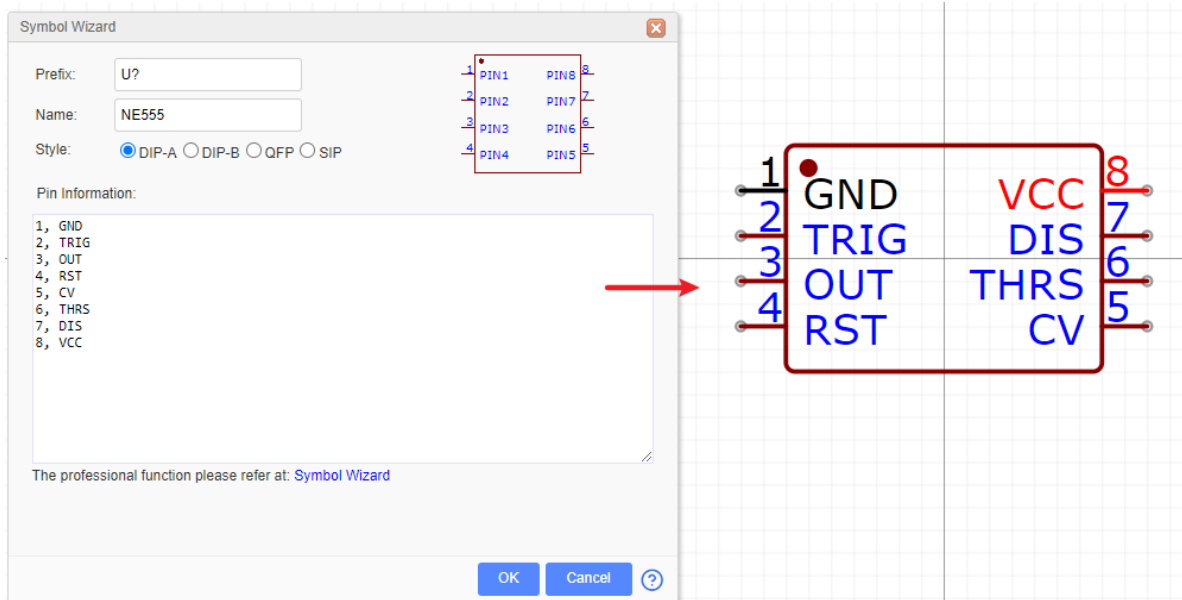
Symbol Wizard

Prefix: U?

Name: NE555

Style: DIP-A DIP-B QFP SIP

1 PIN1 PIN8 8
2 PIN2 PIN7 7
3 PIN3 PIN6 6
4 PIN4 PIN5 5

Pin Information:

1, GND
2, TRIG
3, OUT
4, RST
5, CV
6, THRS
7, DIS
8, VCC

The professional function please refer at: Symbol Wizard

OK Cancel ?

1 GND
2 TRIG
3 OUT
4 RST
VCC 8
DIS 7
THRS 6
CV 5